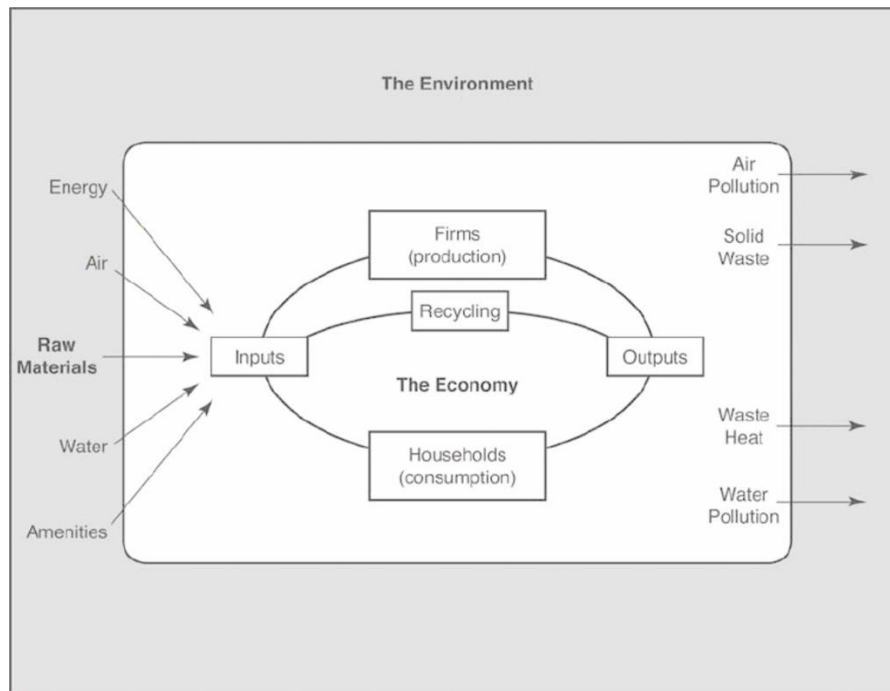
The Environment

Energy

Air

Raw Materials

Water

Amenities

Inputs

Firms (production)

Recycling

The Economy

Households (consumption)

Outputs

Air Pollution

Solid Waste

Waste Heat

Water Pollution